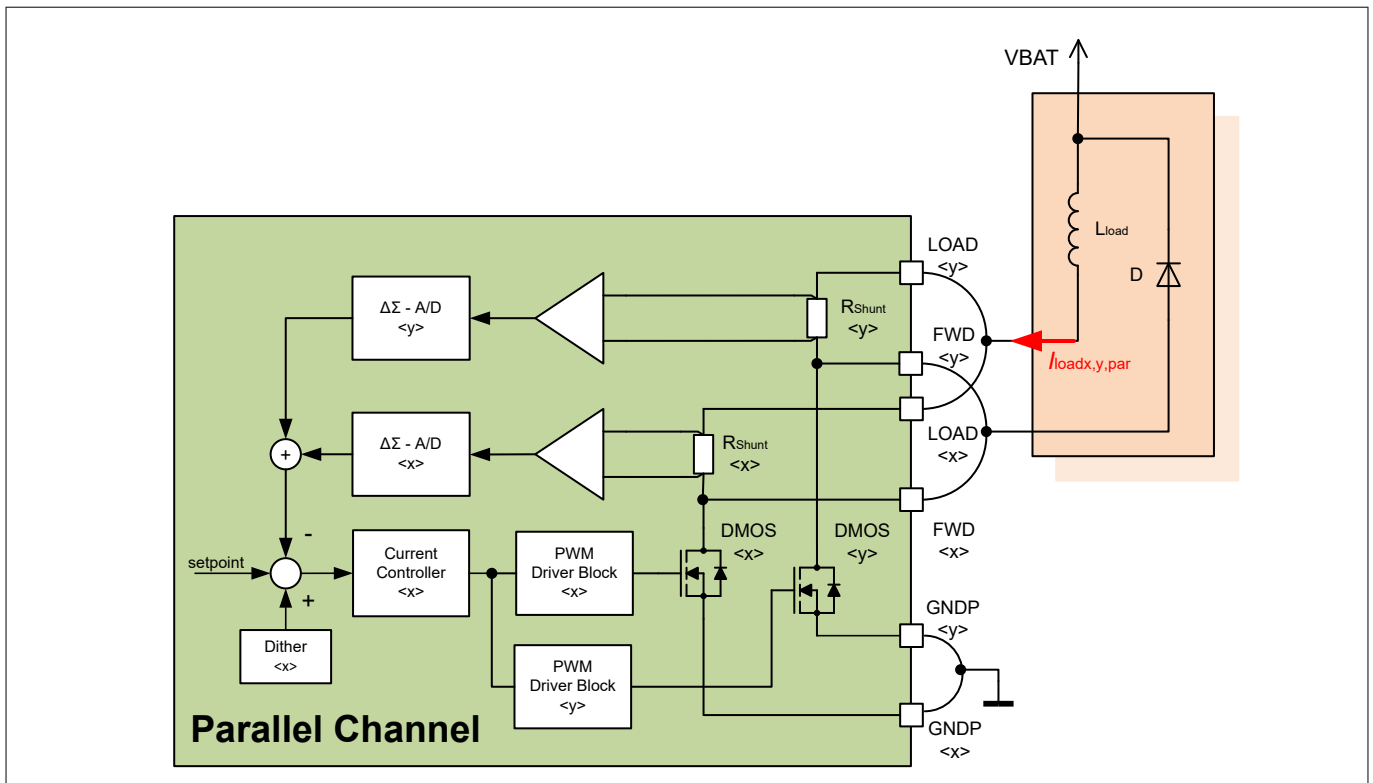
VBAT

$L_{load}$

D

LOAD <y>

FWD <y>

$I_{loadx,y,par}$

LOAD <x>

FWD <x>

GNDP <y>

GNDP <x>

ΔΣ - A/D <y>

$R_{Shunt}$ <y>

ΔΣ - A/D <x>

$R_{Shunt}$ <x>

+

-

setpoint

+

Current Controller <x>

PWM Driver Block <x>

DMOS <x>

DMOS <y>

Dither <x>

PWM Driver Block <y>

Parallel Channel